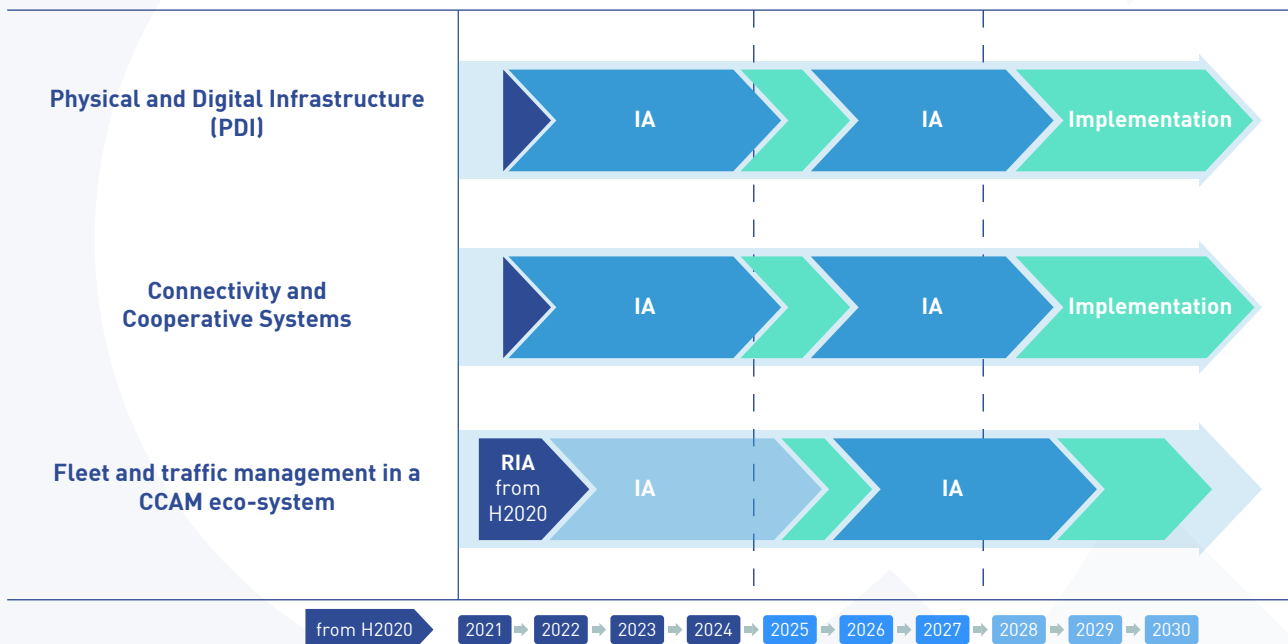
Physical and Digital Infrastructure (PDI)

IA

IA

Implementation

Connectivity and Cooperative Systems

IA

IA

Implementation

Fleet and traffic management in a CCAM eco-system

RIA from H2020

IA

IA

from H2020

2021

2022

2023

2024

2025

2026

2027

2028

2029

2030